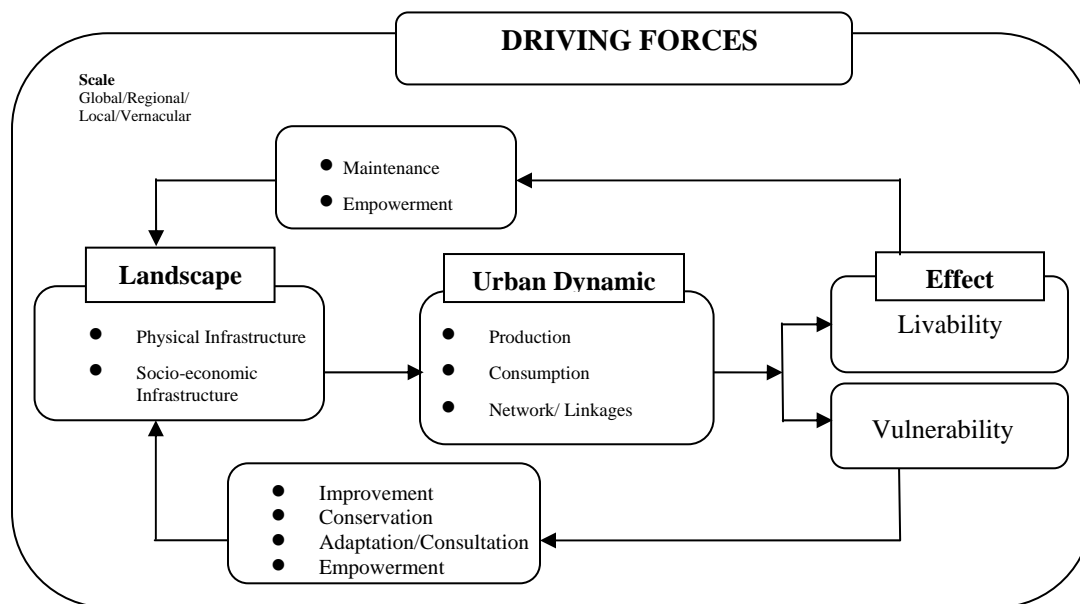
DRIVING FORCES

Scale
Global/Regional/
Local/Vernacular

- Maintenance
- Empowerment

Landscape

- Physical Infrastructure
- Socio-economic Infrastructure

Urban Dynamic

- Production
- Consumption
- Network/ Linkages

Effect

Livability

Vulnerability

- Improvement
- Conservation
- Adaptation/Consultation
- Empowerment